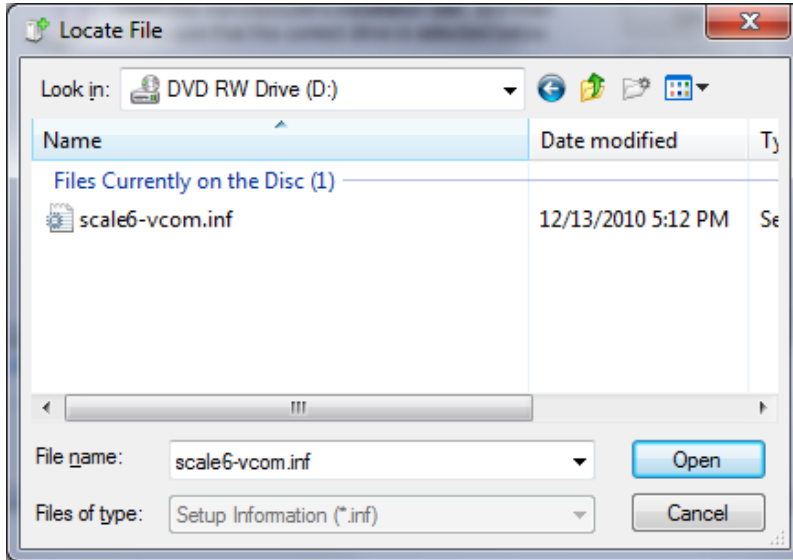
Locate File

Look in: DVD RW Drive (D:)

| Name | Date modified | Ty |
|---|---|---|
| Files Currently on the Disc (1) | | |
| scale6-vcom.inf | 12/13/2010 5:12 PM | Se |

III

File name: scale6-vcom.inf

Open

Files of type: Setup Information (*.inf)

Cancel